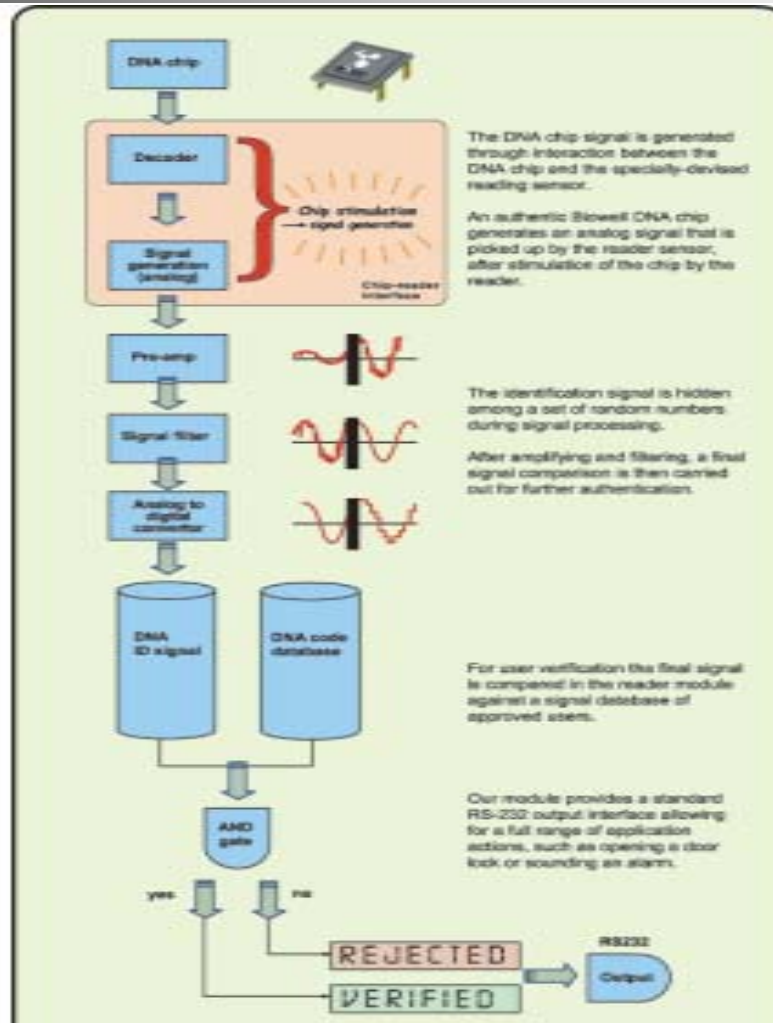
DNA chip

Decoder

Signal generation (analog)

Chip stimulation → signal generation

Chip-reader interface

The DNA chip signal is generated through interaction between the DNA chip and the specially-devised reading sensor.

An authentic Biowell DNA chip generates an analog signal that is picked up by the reader sensor, after stimulation of the chip by the reader.

Pre-amp

Signal filter

Analog to digital converter

The identification signal is hidden among a set of random numbers during signal processing.

After amplifying and filtering, a final signal comparison is then carried out for further authentication.

DNA ID signal

DNA code database

For user verification the final signal is compared in the reader module against a signal database of approved users.

AND gate

Our module provides a standard RS-232 output interface allowing for a full range of application actions, such as opening a door lock or sounding an alarm.

yes

no

REJECTED

VERIFIED

RS232

Output